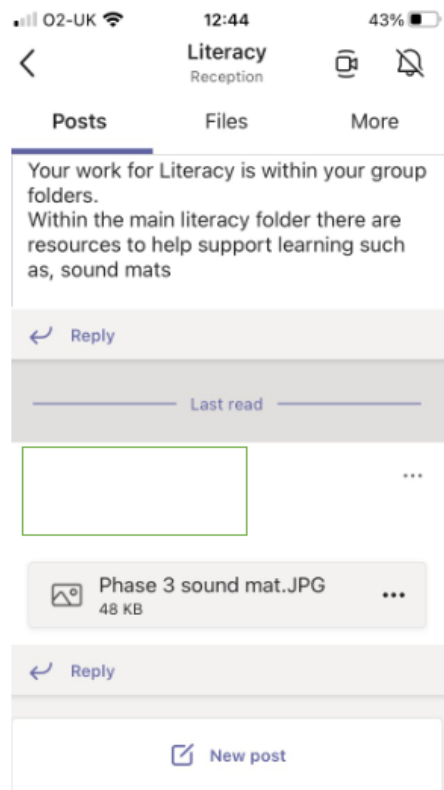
O2-UK 12:44 43%

Literacy
Reception

Posts Files More

Your work for Literacy is within your group folders.
Within the main literacy folder there are resources to help support learning such as, sound mats

Reply

Last read

...

Phase 3 sound mat.JPG
48 KB

...

Reply

New post